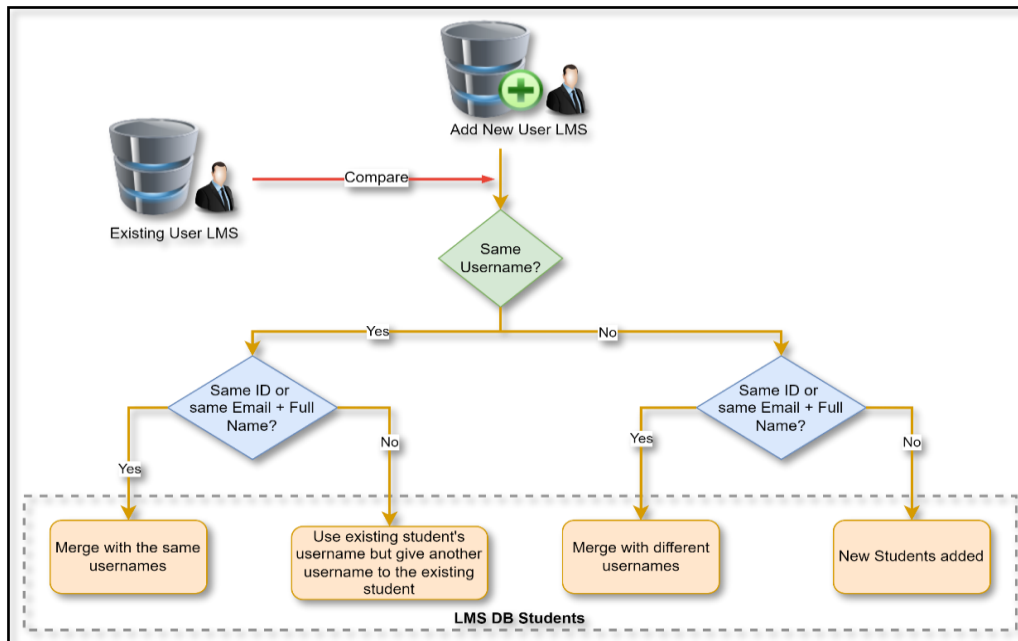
Add New User LMS

Existing User LMS

Compare

Same Username?

Yes

No

Same ID or same Email + Full Name?

Yes

No

Same ID or same Email + Full Name?

Yes

No

Merge with the same usernames

Use existing student's username but give another username to the existing student

Merge with different usernames

New Students added

LMS DB Students